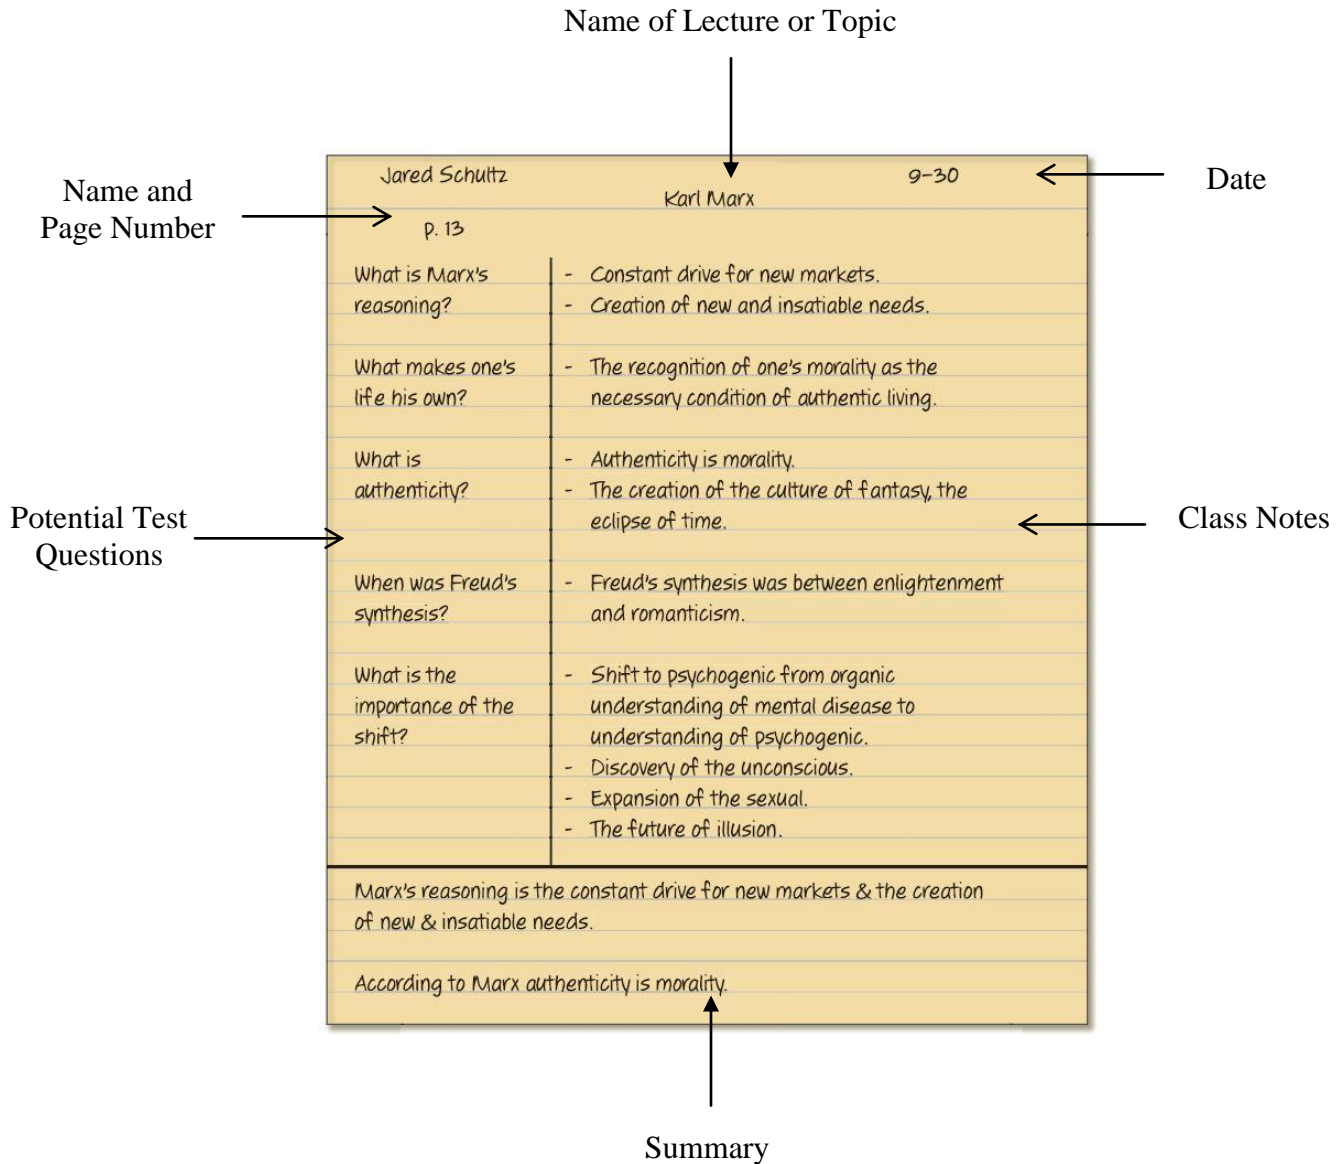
Name of Lecture or Topic

Name and Page Number

Date

Jared Schultz

Karl Marx

9-30

p. 13

| | |
|---|---|
| What is Marx's reasoning? | - Constant drive for new markets. <br> - Creation of new and insatiable needs. |
| What makes one's life his own? | - The recognition of one's morality as the necessary condition of authentic living. |
| What is authenticity? | - Authenticity is morality. <br> - The creation of the culture of fantasy, the eclipse of time. |
| When was Freud's synthesis? | - Freud's synthesis was between enlightenment and romanticism. |
| What is the importance of the shift? | - Shift to psychogenic from organic understanding of mental disease to understanding of psychogenic. <br> - Discovery of the unconscious. <br> - Expansion of the sexual. <br> - The future of illusion. |

Potential Test Questions

Class Notes

Marx's reasoning is the constant drive for new markets & the creation of new & insatiable needs.

According to Marx authenticity is morality.

Summary